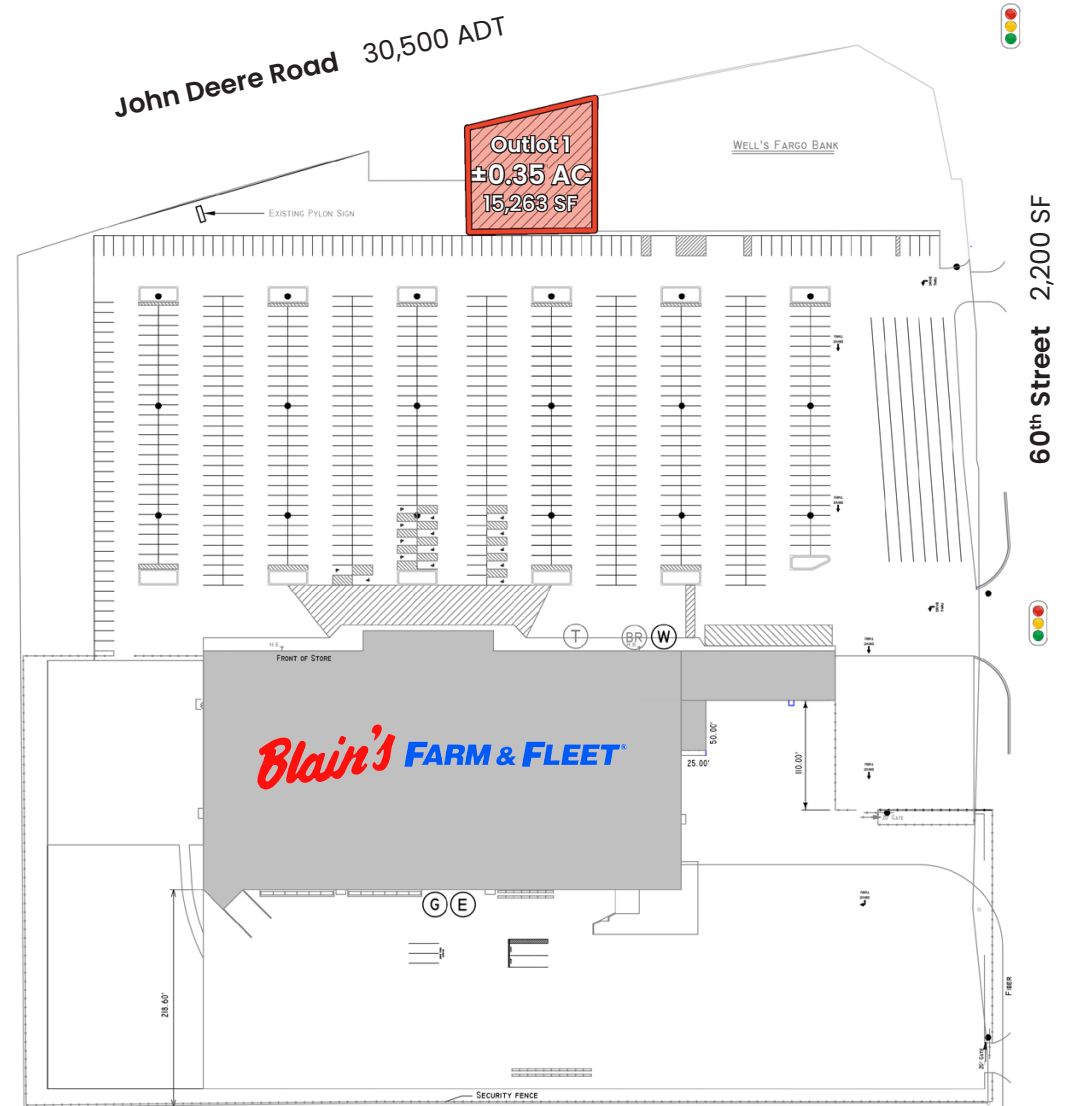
John Deere Road 30,500 ADT

Outlot 1
±0.35 AC
15,263 SF

Well's Fargo Bank

Existing Pylon Sign

60th Street 2,200 SF

T BR W

Front of Store

Blain's FARM & FLEET®

50.00'
25.00'
110.00'

20' Gate

G E

218.60'

Fiber

Security fence